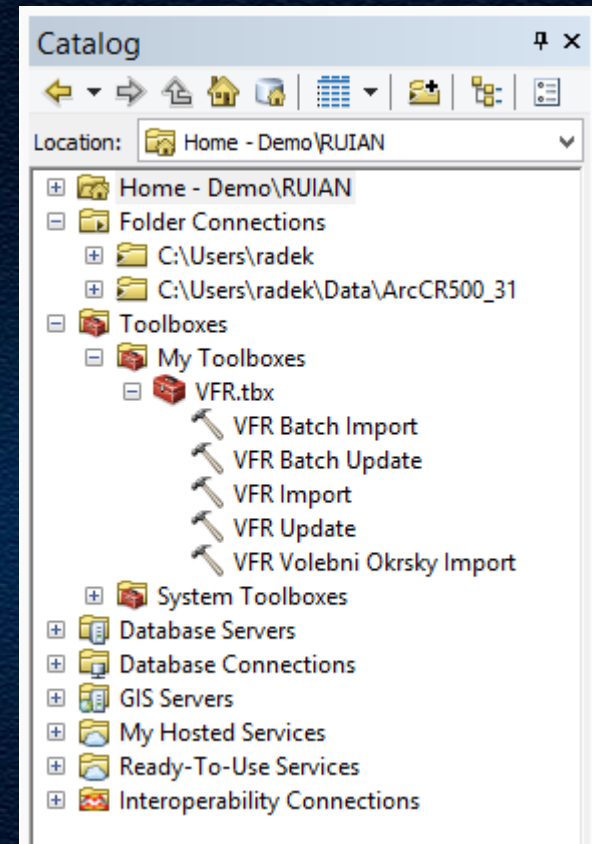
Catalog

Location: Home - Demo\RUIAN

Home - Demo\RUIAN
Folder Connections
C:\Users\radek
C:\Users\radek\Data\ArcCR500_31
Toolboxes
My Toolboxes
VFR.tbx
VFR Batch Import
VFR Batch Update
VFR Import
VFR Update
VFR Volebni Okrsky Import
System Toolboxes
Database Servers
Database Connections
GIS Servers
My Hosted Services
Ready-To-Use Services
Interoperability Connections